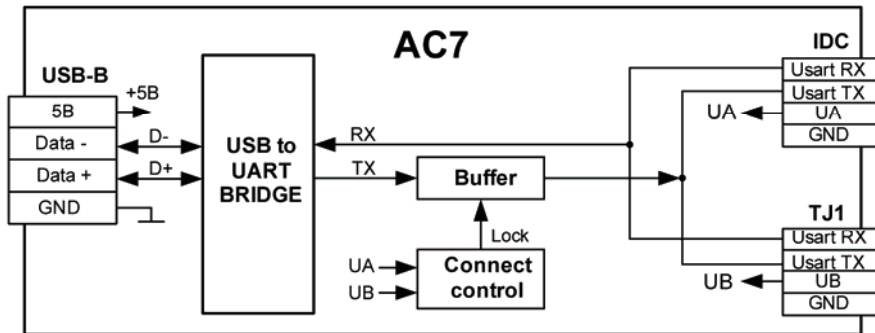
AC7

USB-B

| 5B |
|---|
| Data - |
| Data + |
| GND |

+5B

D-

D+

USB to UART BRIDGE

RX

TX

Buffer

Lock

UA

UB

Connect control

IDC

| Usart RX |
|---|
| Usart TX |
| UA |
| GND |

UA

TJ1

| Usart RX |
|---|
| Usart TX |
| UB |
| GND |

UB